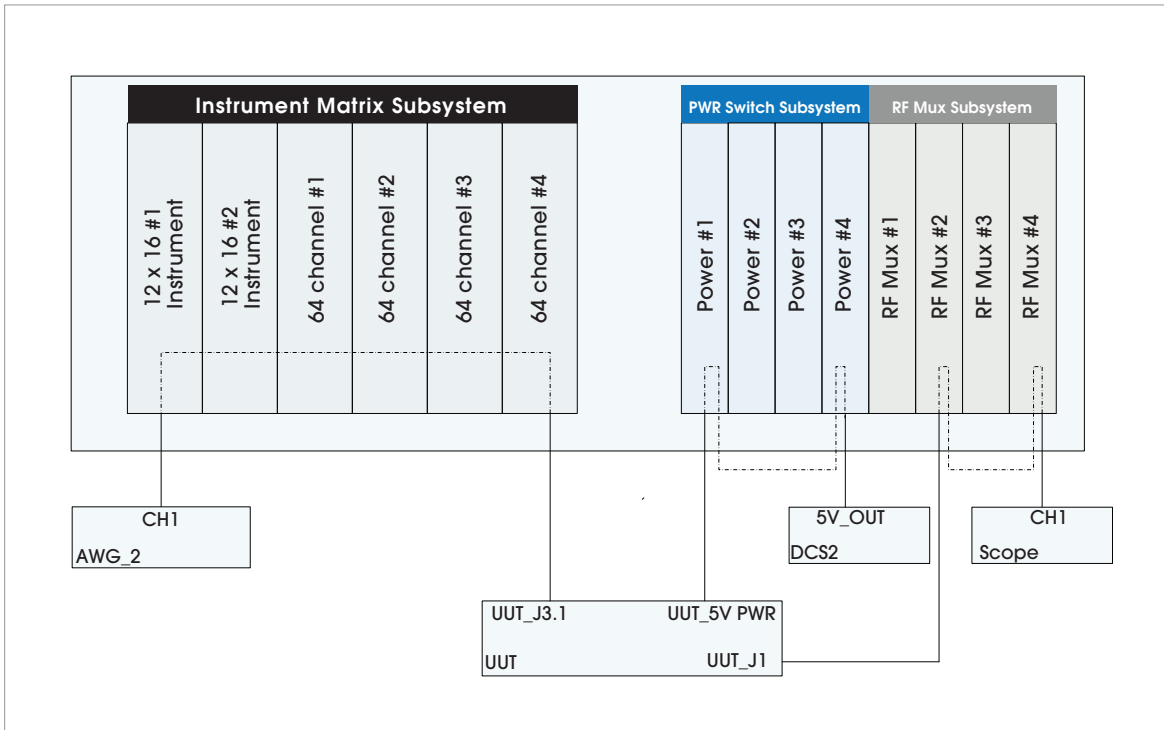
Instrument Matrix Subsystem

12 x 16 #1 Instrument

12 x 16 #2 Instrument

64 channel #1

64 channel #2

64 channel #3

64 channel #4

PWR Switch Subsystem

RF Mux Subsystem

Power #1

Power #2

Power #3

Power #4

RF Mux #1

RF Mux #2

RF Mux #3

RF Mux #4

CH1
AWG_2

5V_OUT
DCS2

CH1
Scope

UUT_J3.1
UUT_5V PWR
UUT
UUT_J1